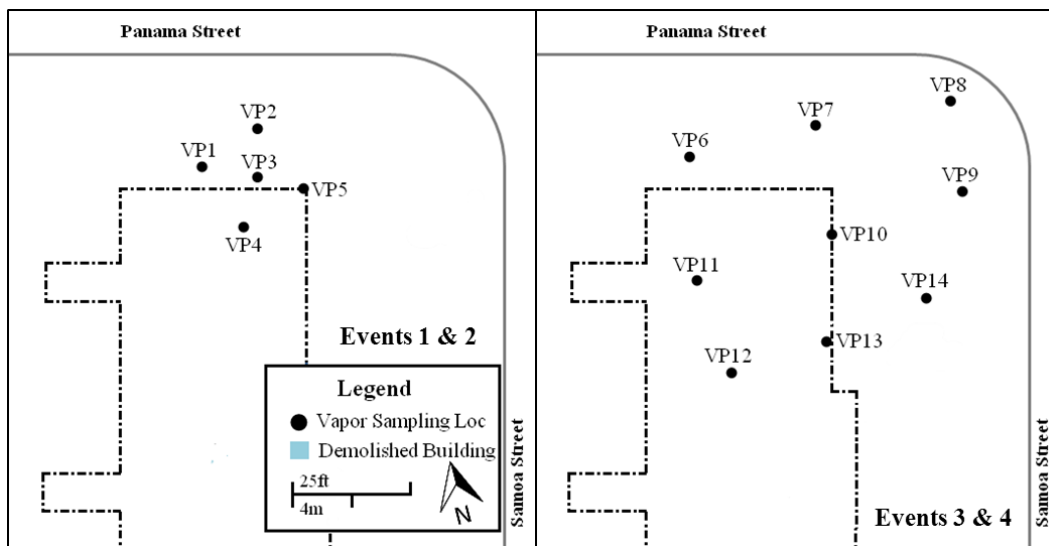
Panama Street

VP2
VP1
VP3
VP5
VP4

Events 1 & 2

Legend
Vapor Sampling Loc
Demolished Building
25ft
4m
N

Samoa Street

Panama Street

VP8
VP7
VP6
VP9
VP10
VP11
VP14
VP13
VP12

Samoa Street

Events 3 & 4